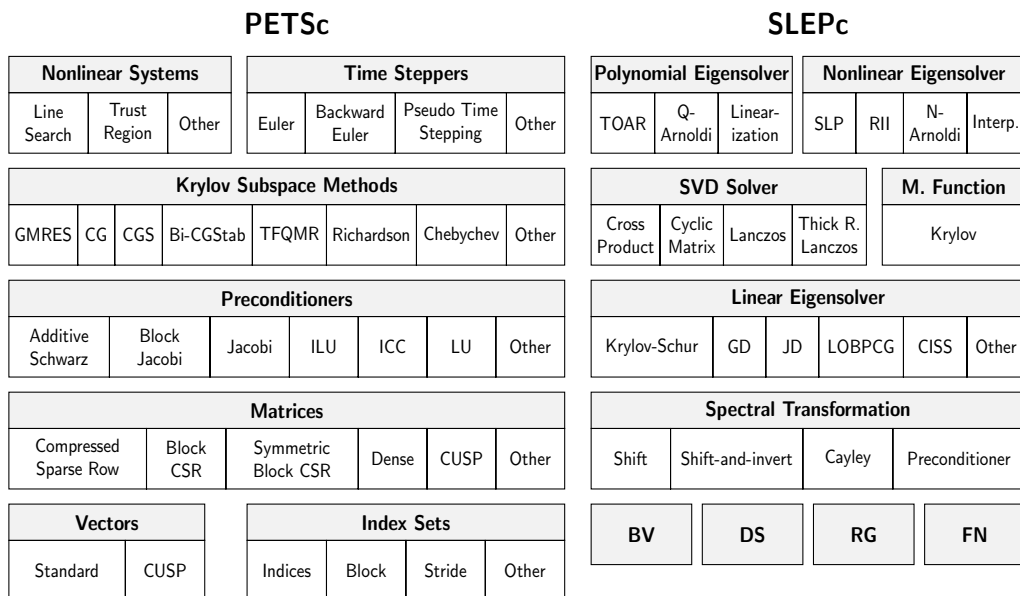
PETSc

| Nonlinear Systems | | |
|---|---|---|
| Line Search | Trust Region | Other |

| Time Steppers | | | |
|---|---|---|---|
| Euler | Backward Euler | Pseudo Time Stepping | Other |

| Krylov Subspace Methods | | | | | | | |
|---|---|---|---|---|---|---|---|
| GMRES | CG | CGS | Bi-CGStab | TFQMR | Richardson | Chebychev | Other |

| Preconditioners | | | | | | |
|---|---|---|---|---|---|---|
| Additive Schwarz | Block Jacobi | Jacobi | ILU | ICC | LU | Other |

| Matrices | | | | | |
|---|---|---|---|---|---|
| Compressed Sparse Row | Block CSR | Symmetric Block CSR | Dense | CUSP | Other |

| Vectors | |
|---|---|
| Standard | CUSP |

| Index Sets | | | |
|---|---|---|---|
| Indices | Block | Stride | Other |

SLEPc

| Polynomial Eigensolver | | |
|---|---|---|
| TOAR | Q-Arnoldi | Linearization |

| Nonlinear Eigensolver | | | |
|---|---|---|---|
| SLP | RII | N-Arnoldi | Interp. |

| SVD Solver | | | |
|---|---|---|---|
| Cross Product | Cyclic Matrix | Lanczos | Thick R. Lanczos |

| M. Function |
|---|
| Krylov |

| Linear Eigensolver | | | | | |
|---|---|---|---|---|---|
| Krylov-Schur | GD | JD | LOBPCG | CISS | Other |

| Spectral Transformation | | | |
|---|---|---|---|
| Shift | Shift-and-invert | Cayley | Preconditioner |

BV

DS

RG

FN